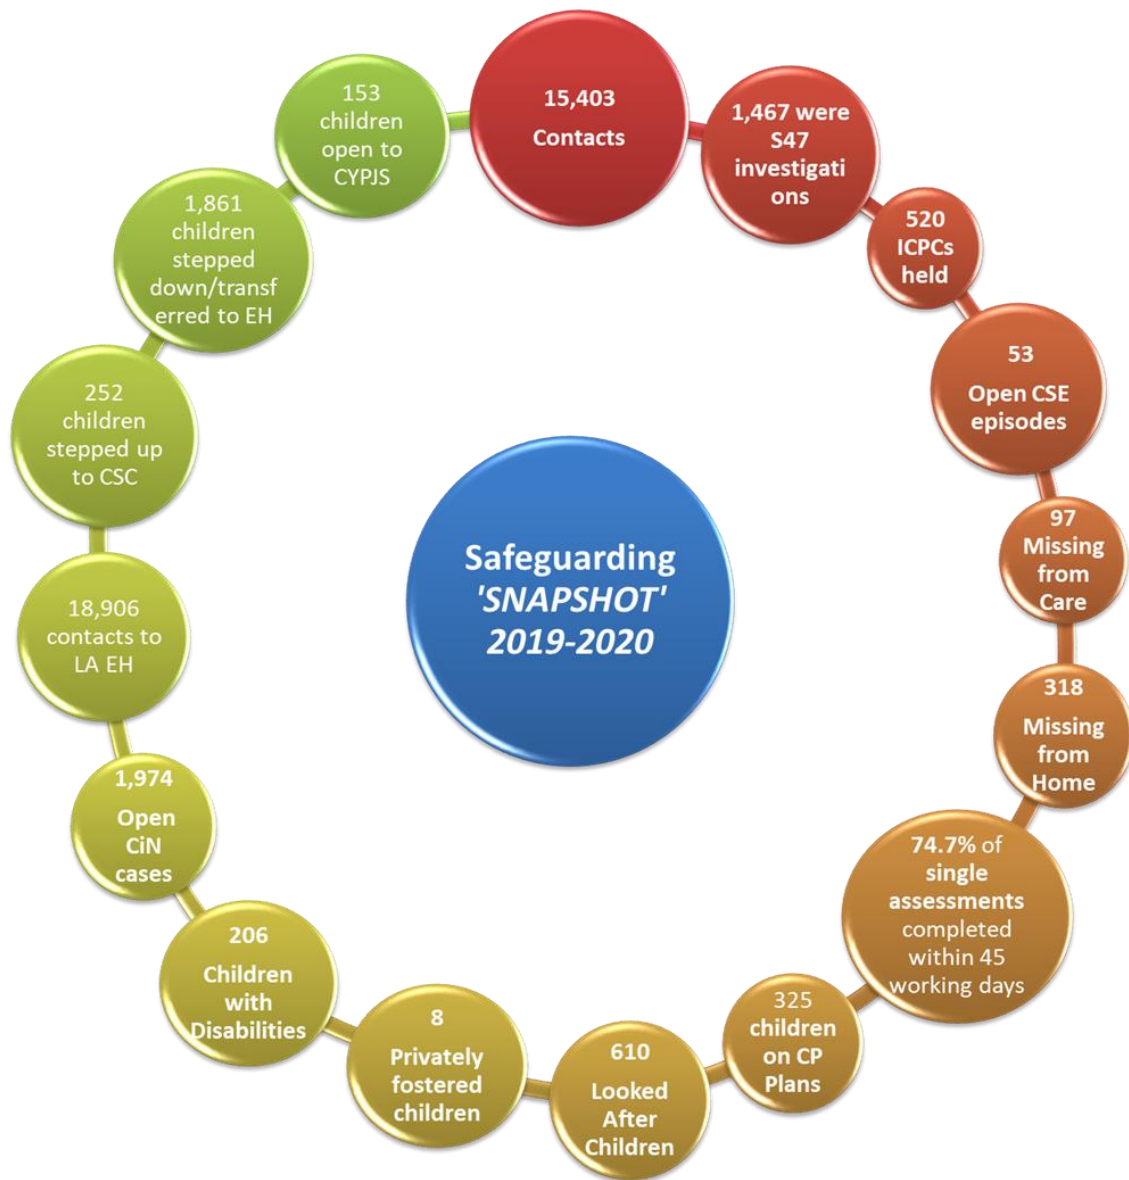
Safeguarding 'SNAPSHOT' 2019-2020

15,403 Contacts

1,467 were S47 investigations

520 ICPCs held

53 Open CSE episodes

97 Missing from Care

318 Missing from Home

74.7% of single assessments completed within 45 working days

325 children on CP Plans

610 Looked After Children

8 Privately fostered children

206 Children with Disabilities

1,974 Open CiN cases

18,906 contacts to LA EH

252 children stepped up to CSC

1,861 children stepped down/transferred to EH

153 children open to CYPJS